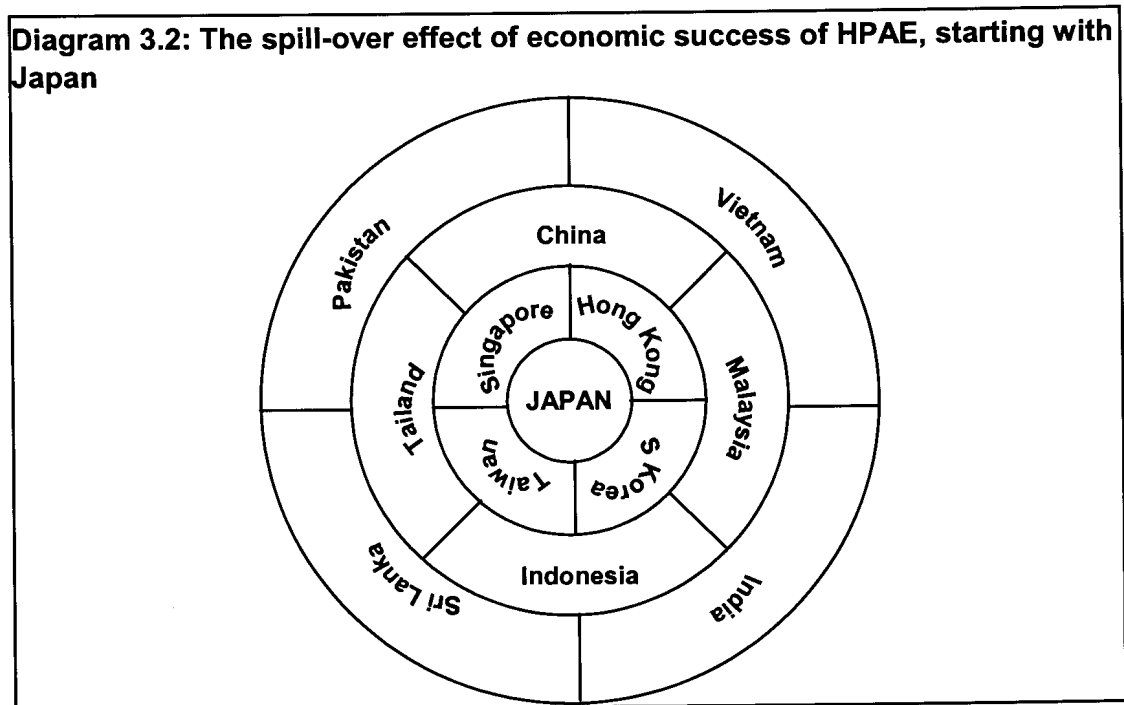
Diagram 3.2: The spill-over effect of economic success of HPAE, starting with Japan

JAPAN

Singapore

Hong Kong

S Korea

Taiwan

China

Malaysia

Indonesia

Tailand

Vietnam

India

Sri Lanka

Pakistan